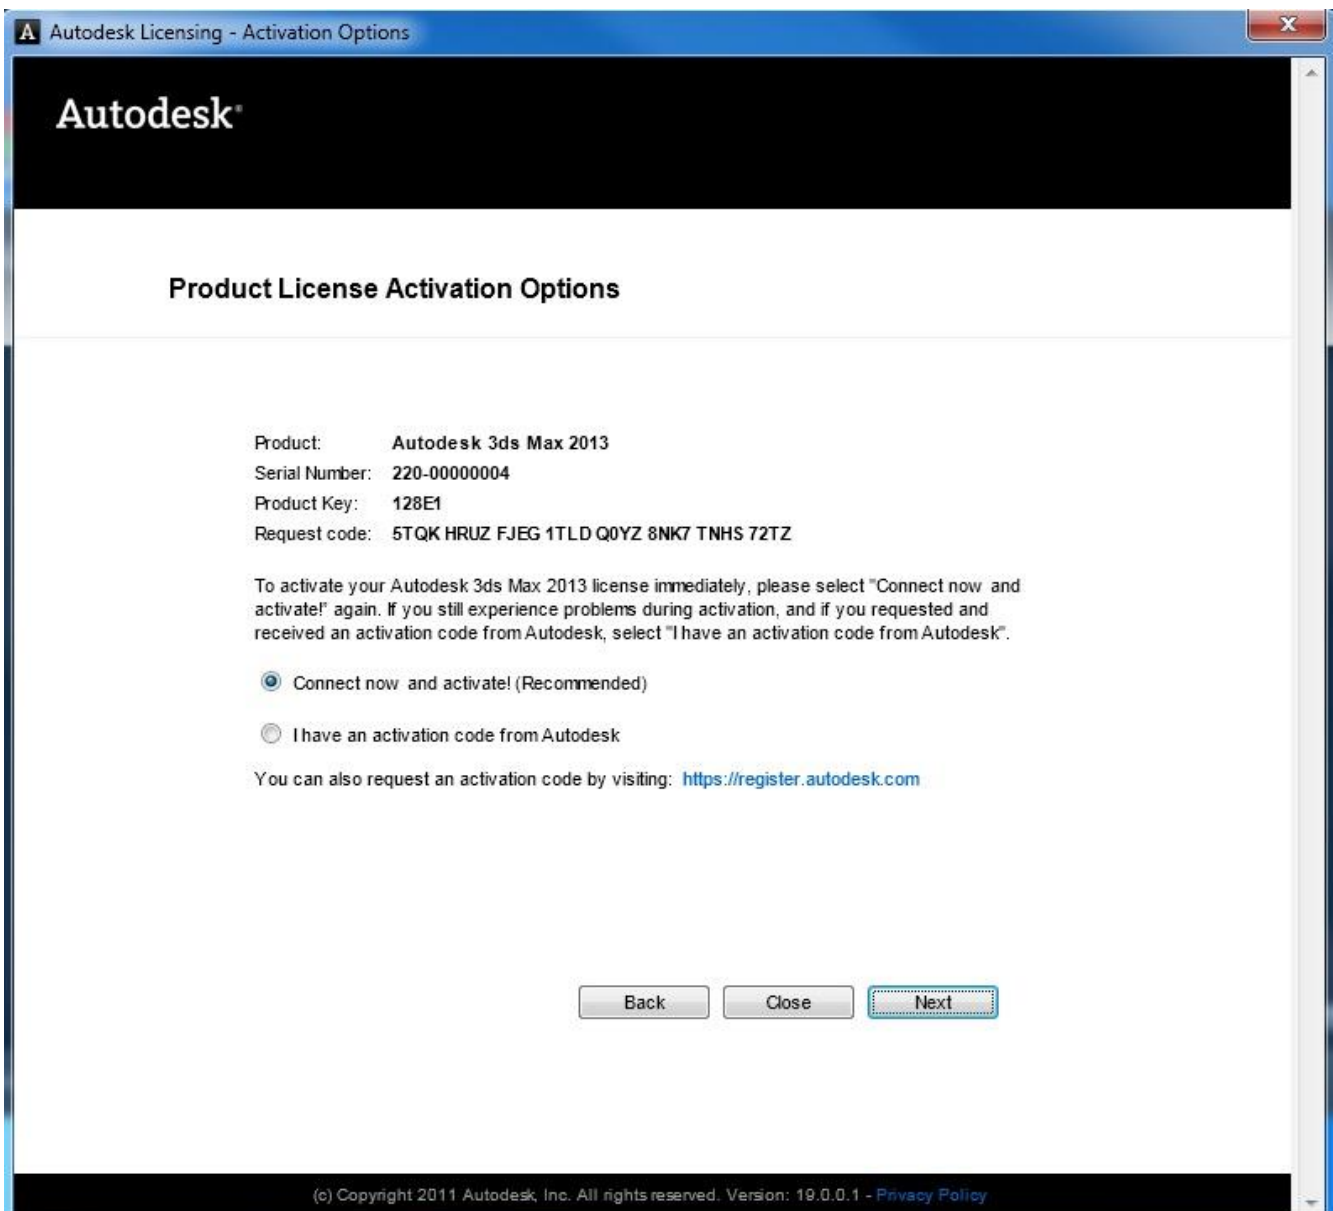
Autodesk Licensing - Activation Options

Autodesk

Product License Activation Options

Product: Autodesk 3ds Max 2013
Serial Number: 220-00000004
Product Key: 128E1
Request code: 5TQK HRUZ FJEG 1TLD Q0YZ 8NK7 TNHS 72TZ

To activate your Autodesk 3ds Max 2013 license immediately, please select "Connect now and activate!" again. If you still experience problems during activation, and if you requested and received an activation code from Autodesk, select "I have an activation code from Autodesk".

Connect now and activate! (Recommended)

I have an activation code from Autodesk

You can also request an activation code by visiting: https://register.autodesk.com

Back Close Next

(c) Copyright 2011 Autodesk, Inc. All rights reserved. Version: 19.0.0.1 - Privacy Policy